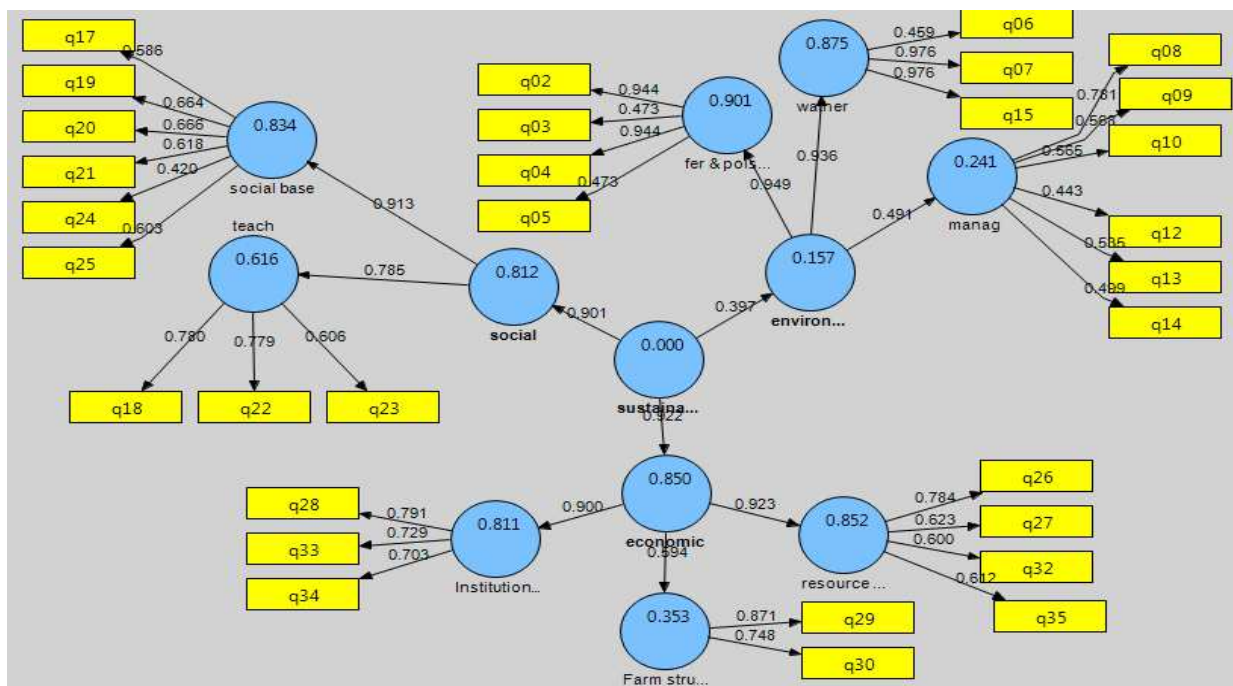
q17
0.586
q19
0.664
q20
0.666
0.618
q21
0.420
q24
0.603
q25
0.834
social base
teach
0.616
0.913
0.785
0.780
0.779
0.606
q18
q22
q23
q02
q03
q04
q05
0.944
0.473
0.944
0.473
0.901
fer & pois...
0.812
social
0.901
0.000
sustaina...
0.922
0.397
0.875
water
0.459
0.976
0.976
q06
q07
q15
0.936
0.949
0.157
environ...
0.491
0.241
manag
q08
q09
q10
0.761
0.588
0.665
0.443
q12
0.585
q13
0.489
q14
0.850
economic
0.900
0.923
0.594
q28
q33
q34
0.791
0.729
0.703
0.811
Institution...
0.852
resource ...
0.784
0.623
0.600
0.612
q26
q27
q32
q35
0.353
Farm stru...
0.871
0.748
q29
q30